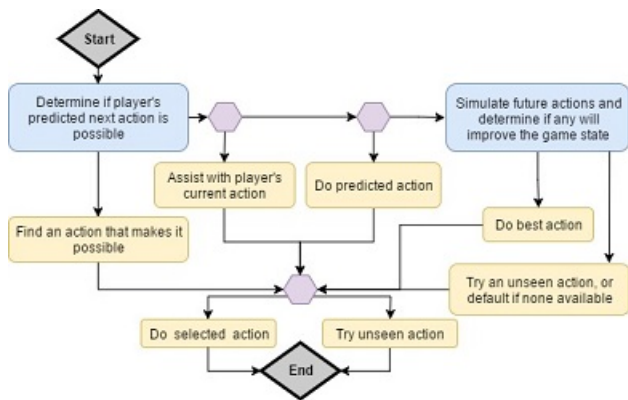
Start

Determine if player's predicted next action is possible

Simulate future actions and determine if any will improve the game state

Assist with player's current action

Do predicted action

Do best action

Find an action that makes it possible

Try an unseen action, or default if none available

Do selected action

Try unseen action

End